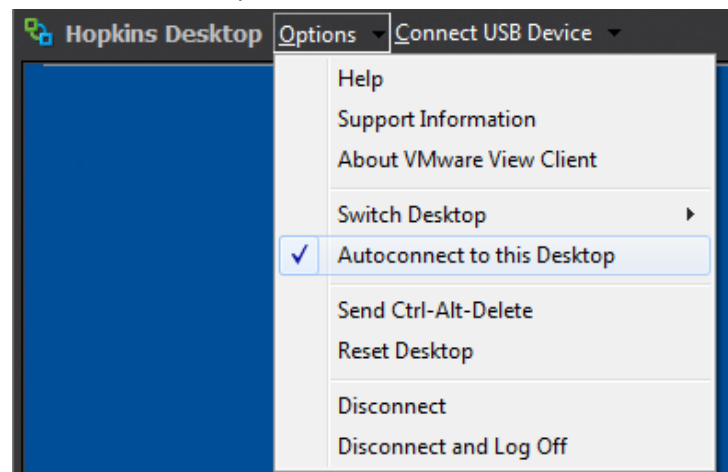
Hopkins Desktop Options Connect USB Device

Help
Support Information
About VMware View Client

Switch Desktop
✓ Autoconnect to this Desktop

Send Ctrl-Alt-Delete
Reset Desktop

Disconnect
Disconnect and Log Off